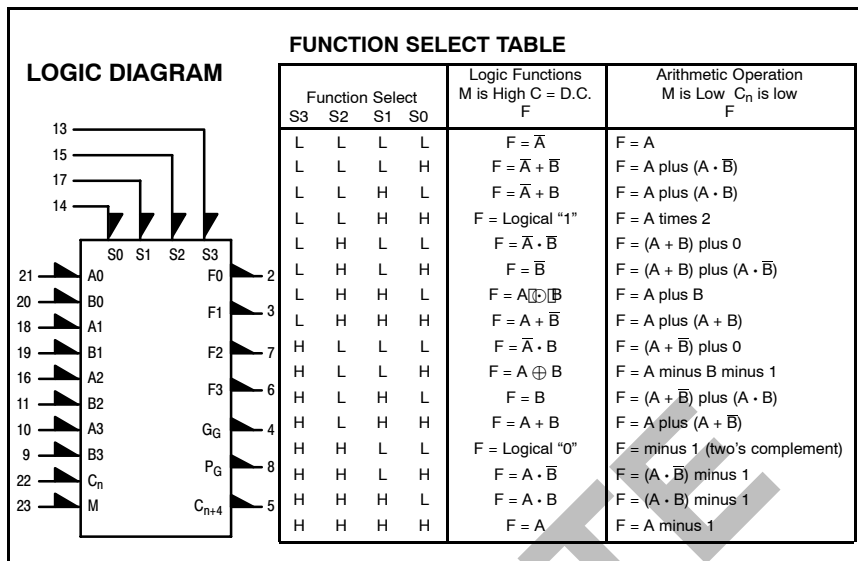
LOGIC DIAGRAM

13
15
17
14

S0 S1 S2 S3

21 A0
20 B0
18 A1
19 B1
16 A2
11 B2
10 A3
9 B3
22 $C_n$
23 M

F0 2
F1 3
F2 7
F3 6
$G_G$ 4
$P_G$ 8
$C_{n+4}$ 5

FUNCTION SELECT TABLE

| Function Select S3 | S2 | S1 | S0 | Logic Functions M is High C = D.C. F | Arithmetic Operation M is Low $C_n$ is low F |
|---|---|---|---|---|---|
| L | L | L | L | $F = \overline{A}$ | F = A |
| L | L | L | H | $F = \overline{A} + \overline{B}$ | F = A plus $(A \cdot \overline{B})$ |
| L | L | H | L | $F = \overline{A} + B$ | F = A plus $(A \cdot B)$ |
| L | L | H | H | F = Logical “1” | F = A times 2 |
| L | H | L | L | $F = \overline{A} \cdot \overline{B}$ | F = (A + B) plus 0 |
| L | H | L | H | $F = \overline{B}$ | F = (A + B) plus $(A \cdot \overline{B})$ |
| L | H | H | L | $F = A \odot B$ | F = A plus B |
| L | H | H | H | $F = A + \overline{B}$ | F = A plus (A + B) |
| H | L | L | L | $F = \overline{A} \cdot B$ | F = $(A + \overline{B})$ plus 0 |
| H | L | L | H | $F = A \oplus B$ | F = A minus B minus 1 |
| H | L | H | L | F = B | F = $(A + \overline{B})$ plus $(A \cdot B)$ |
| H | L | H | H | F = A + B | F = A plus $(A + \overline{B})$ |
| H | H | L | L | F = Logical “0” | F = minus 1 (two’s complement) |
| H | H | L | H | $F = A \cdot \overline{B}$ | F = $(A \cdot \overline{B})$ minus 1 |
| H | H | H | L | $F = A \cdot B$ | F = $(A \cdot B)$ minus 1 |
| H | H | H | H | F = A | F = A minus 1 |